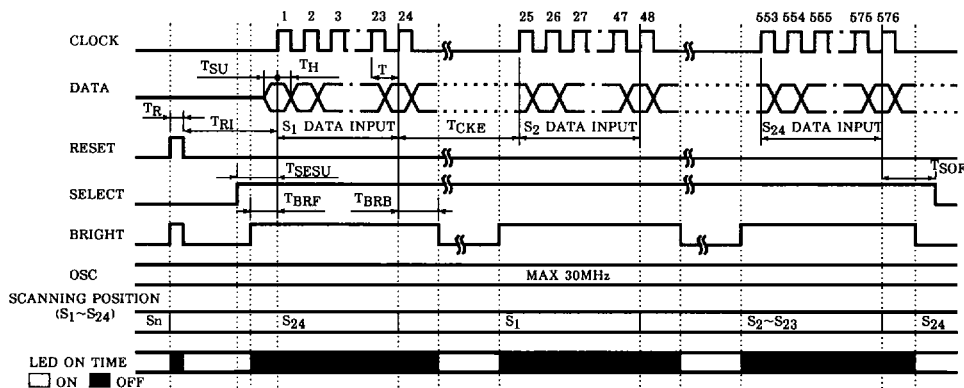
CLOCK
DATA
RESET
SELECT
BRIGHT
OSC
SCANNING POSITION ($S_1$~$S_{24}$)
LED ON TIME
ON OFF

1 2 3 23 24 25 26 27 47 48 553 554 555 575 576

$T_{SU}$
$T_H$
$T$
$T_R$
$T_{RI}$
$S_1$ DATA INPUT
$T_{CKE}$
$S_2$ DATA INPUT
$S_{24}$ DATA INPUT
$T_{SESU}$
$T_{SOF}$
$T_{BRF}$
$T_{BRB}$
MAX 30MHz
Sn
$S_{24}$
$S_1$
$S_2$~$S_{23}$
$S_{24}$